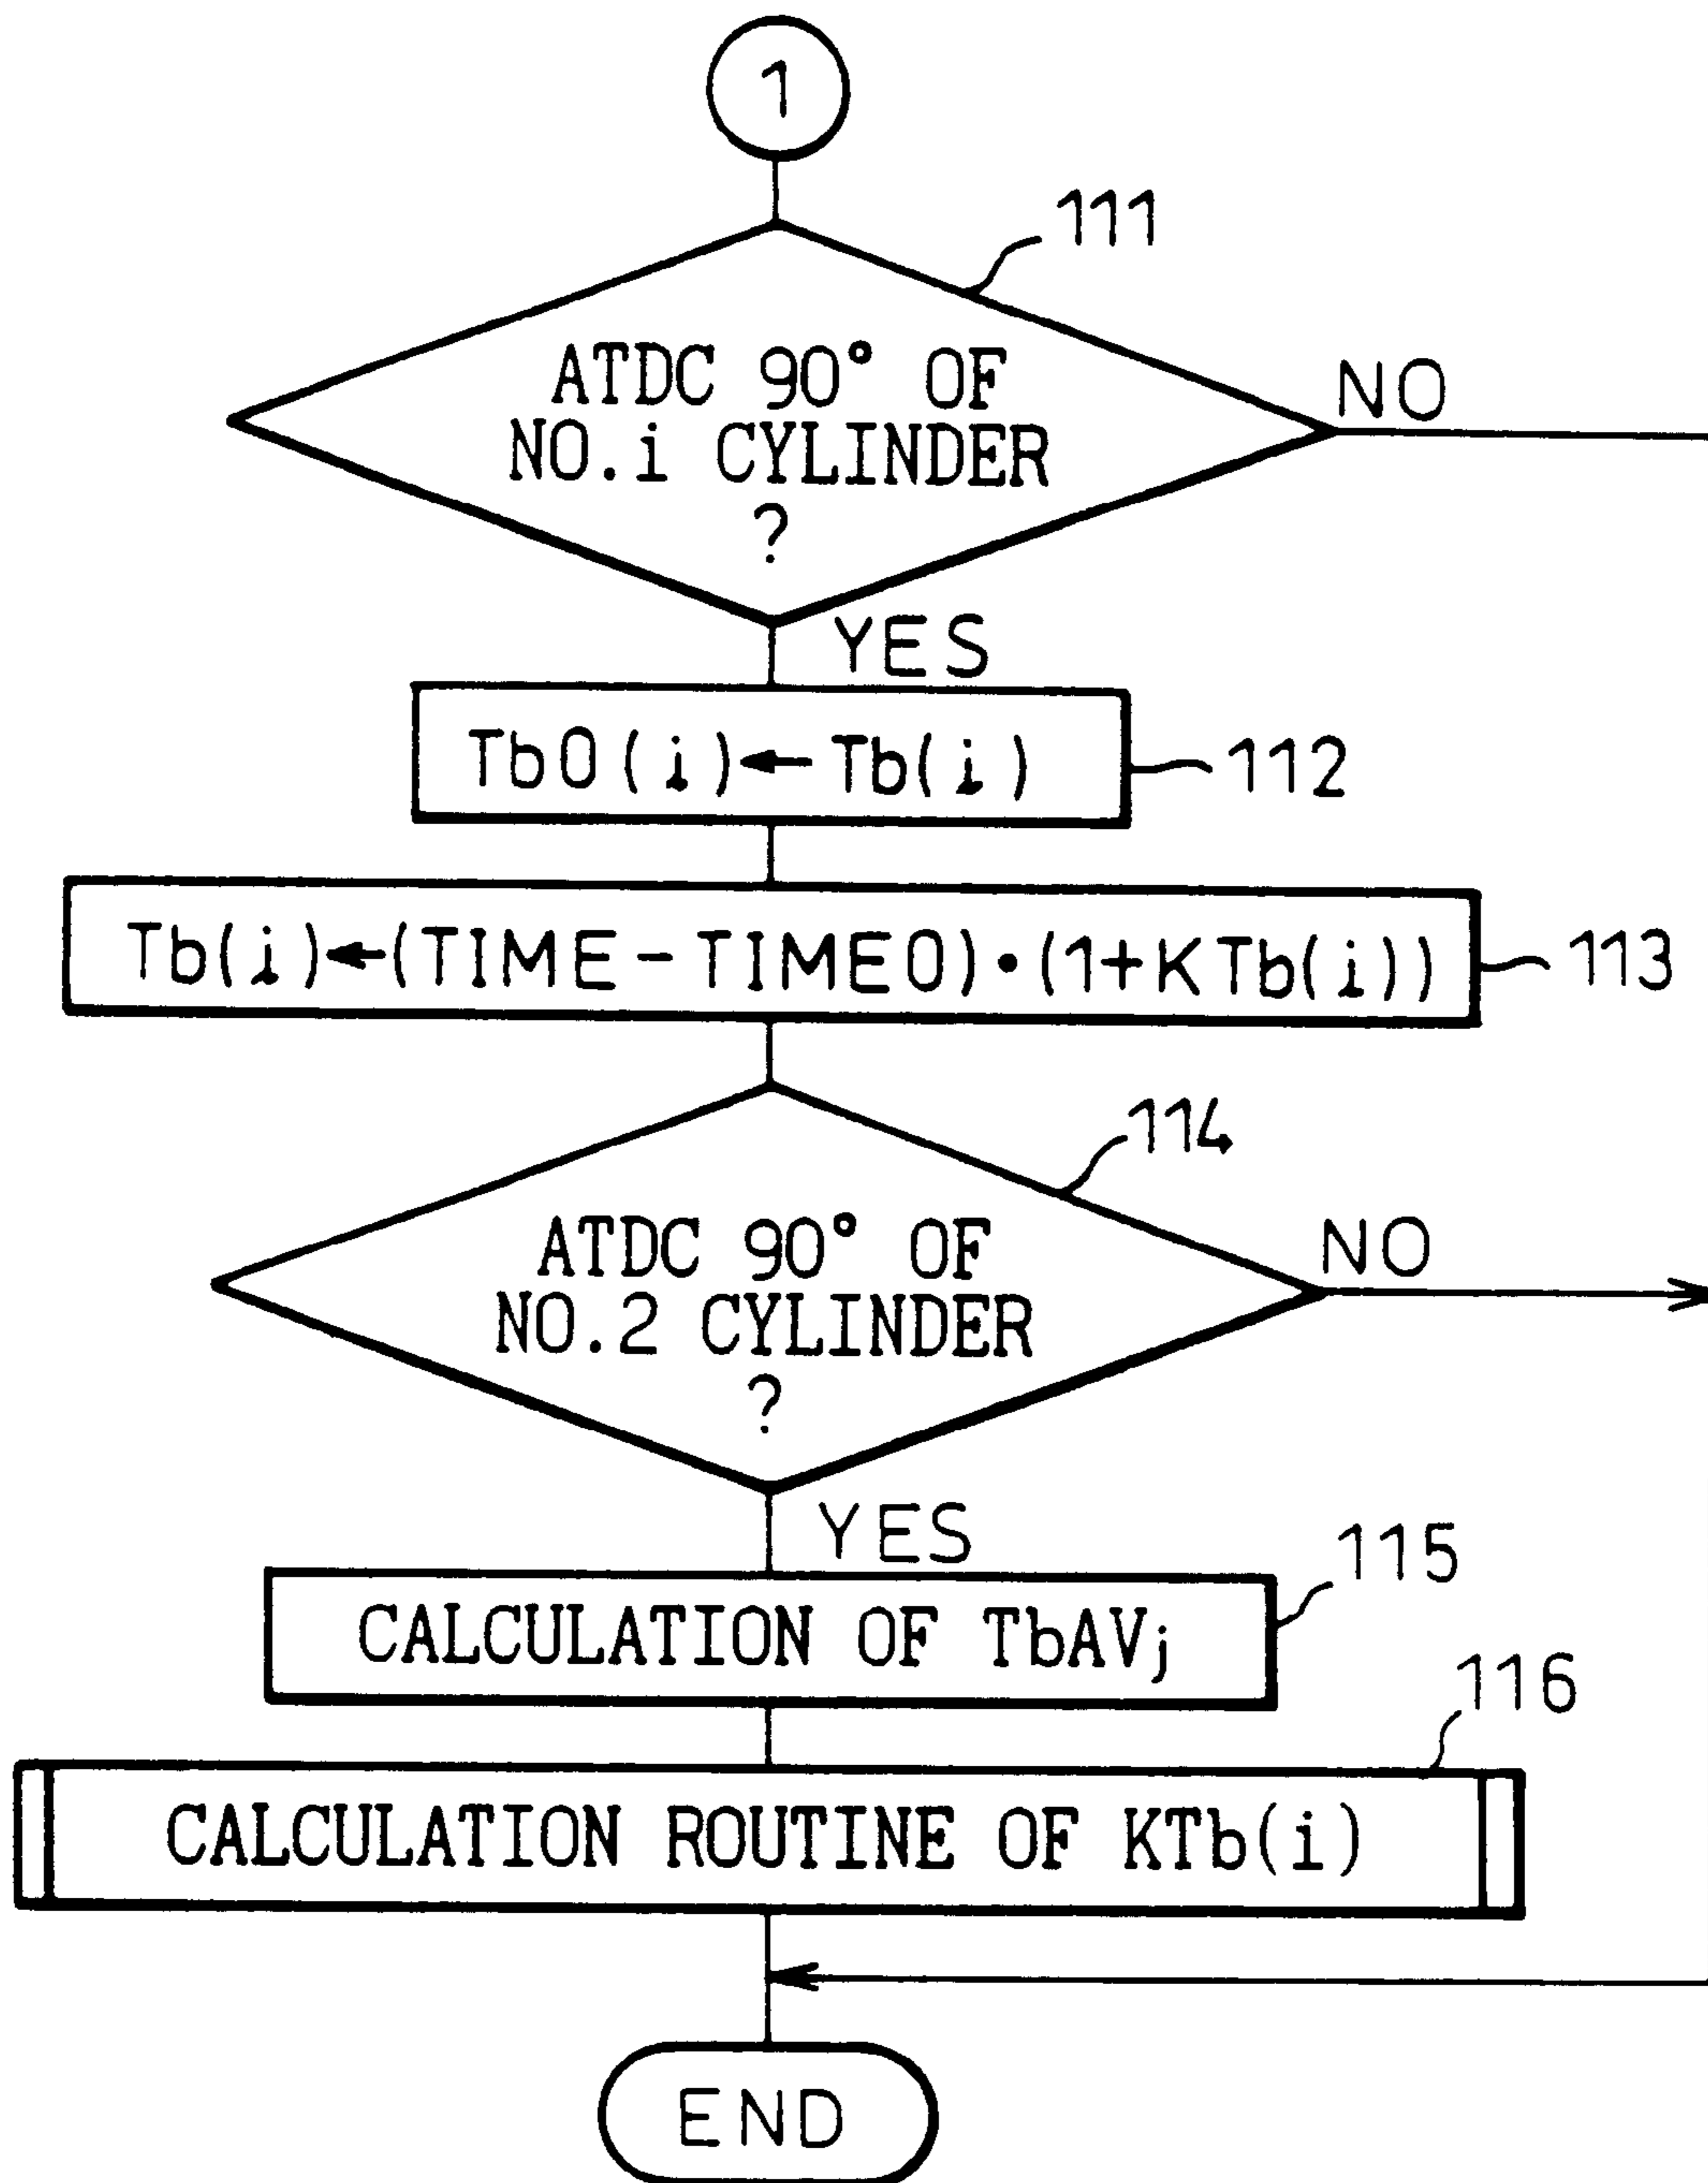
1

111

ATDC 90° OF NO.i CYLINDER ?

NO

YES

Tb0(i)←Tb(i)

112

Tb(i)←(TIME−TIME0)•(1+KTb(i))

113

114

ATDC 90° OF NO.2 CYLINDER ?

NO

YES

115

CALCULATION OF TbAV$_j$

116

CALCULATION ROUTINE OF KTb(i)

END